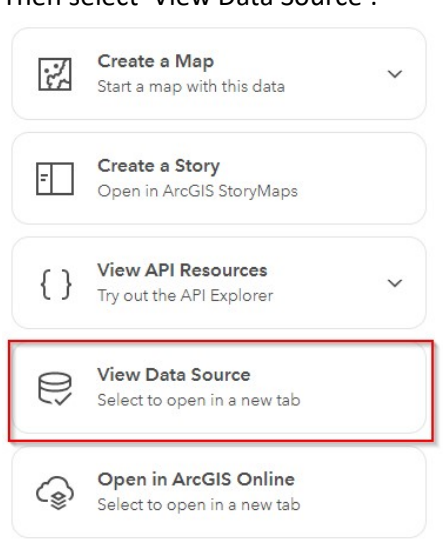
Then select "View Data Source".

Create a Map
Start a map with this data

Create a Story
Open in ArcGIS StoryMaps

View API Resources
Try out the API Explorer

View Data Source
Select to open in a new tab

Open in ArcGIS Online
Select to open in a new tab